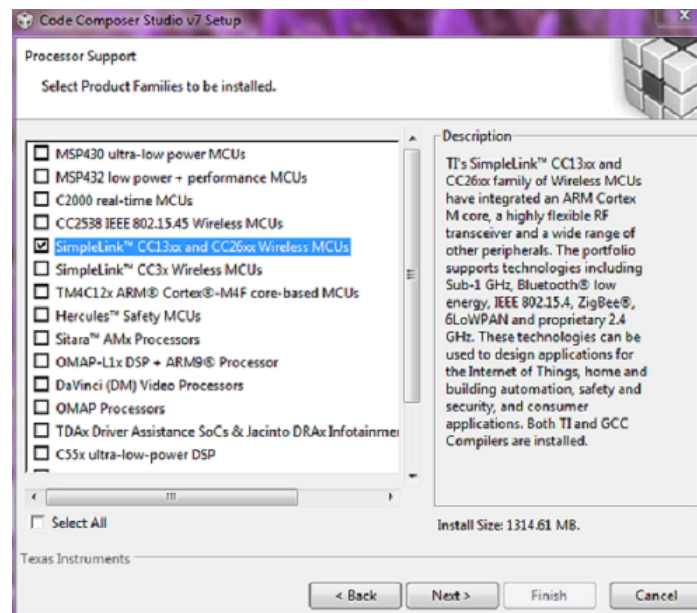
Code Composer Studio v7 Setup

Processor Support

Select Product Families to be installed.

☐ MSP430 ultra-low power MCUs
☐ MSP432 low power + performance MCUs
☐ C2000 real-time MCUs
☐ CC2538 IEEE 802.15.45 Wireless MCUs
☑ SimpleLink™ CC13xx and CC26xx Wireless MCUs
☐ SimpleLink™ CC3x Wireless MCUs
☐ TM4C12x ARM® Cortex®-M4F core-based MCUs
☐ Hercules™ Safety MCUs
☐ Sitara™ AMx Processors
☐ OMAP-L1x DSP + ARM9® Processor
☐ DaVinci (DM) Video Processors
☐ OMAP Processors
☐ TDAx Driver Assistance SoCs & Jacinto DRAx Infotainme
☐ C55x ultra-low-power DSP

Description

TI's SimpleLink™ CC13xx and CC26xx family of Wireless MCUs have integrated an ARM Cortex M core, a highly flexible RF transceiver and a wide range of other peripherals. The portfolio supports technologies including Sub-1 GHz, Bluetooth® low energy, IEEE 802.15.4, ZigBee®, 6LoWPAN and proprietary 2.4 GHz. These technologies can be used to design applications for the Internet of Things, home and building automation, safety and security, and consumer applications. Both TI and GCC Compilers are installed.

☐ Select All

Install Size: 1314.61 MB.

Texas Instruments

< Back   Next >   Finish   Cancel